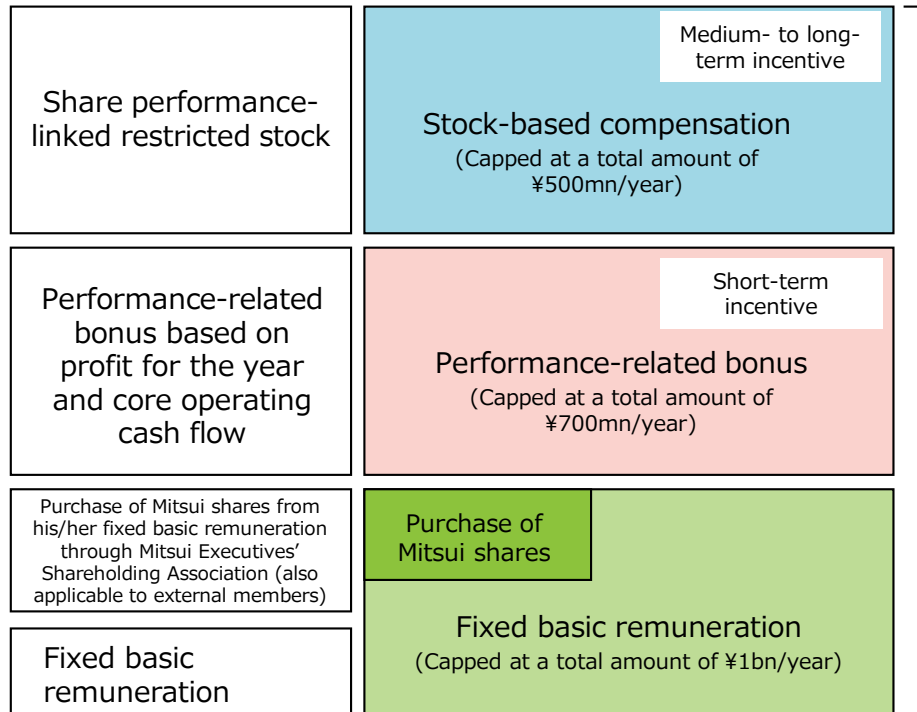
Share performance-linked restricted stock

Medium- to long-term incentive

Stock-based compensation
(Capped at a total amount of ¥500mn/year)

Performance-related bonus based on profit for the year and core operating cash flow

Short-term incentive

Performance-related bonus
(Capped at a total amount of ¥700mn/year)

Purchase of Mitsui shares from his/her fixed basic remuneration through Mitsui Executives' Shareholding Association (also applicable to external members)

Purchase of Mitsui shares

Fixed basic remuneration

Fixed basic remuneration
(Capped at a total amount of ¥1bn/year)